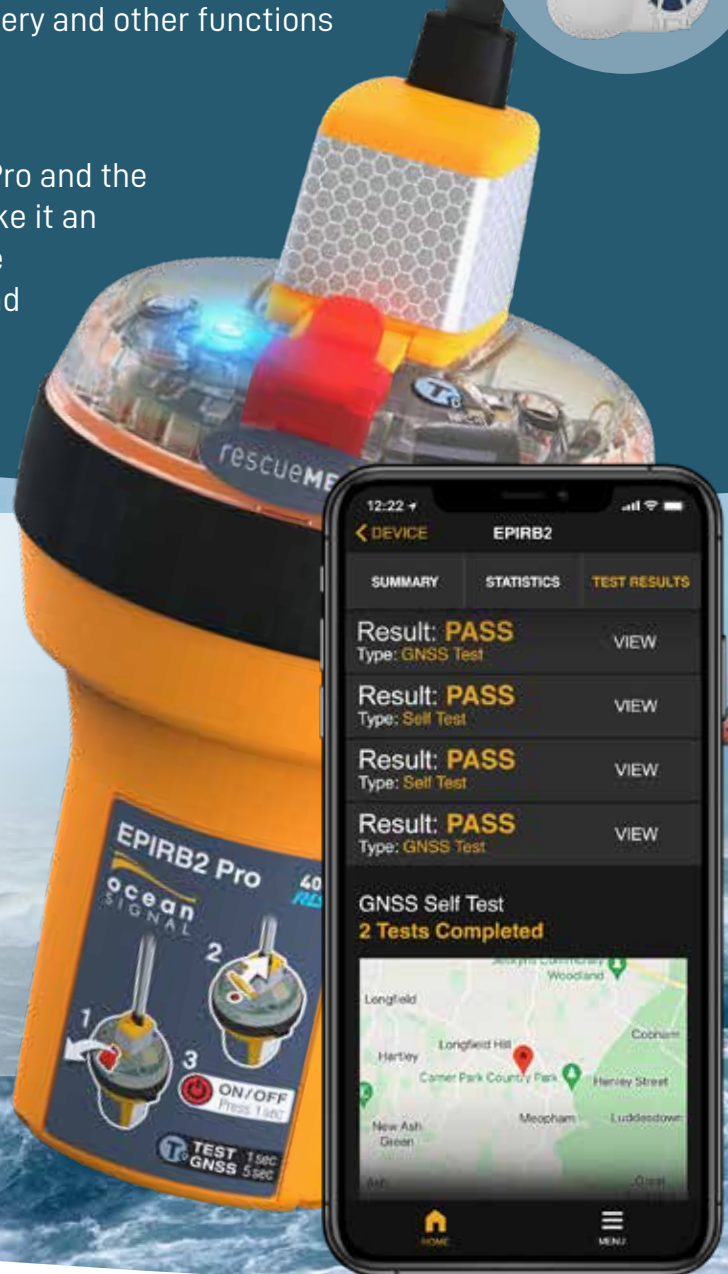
ery and other functions

Pro and the
ke it an
e
d

rescueME

EPIRB2 Pro
ocean SIGNAL
40
1
2
3
ON/OFF
Press 1 sec
TEST 1sec
GNSS 5sec

12:22
DEVICE
EPIRB2
SUMMARY
STATISTICS
TEST RESULTS
Result: PASS
Type: GNSS Test
VIEW
Result: PASS
Type: Self Test
VIEW
Result: PASS
Type: Self Test
VIEW
Result: PASS
Type: GNSS Test
VIEW
GNSS Self Test
2 Tests Completed
Woodland
Longfield
Longfield Hill
Cobham
Hartley
Camer Park Country Park
Henley Street
New Ash Green
Meopham
Luddesdown
HOME
MENU